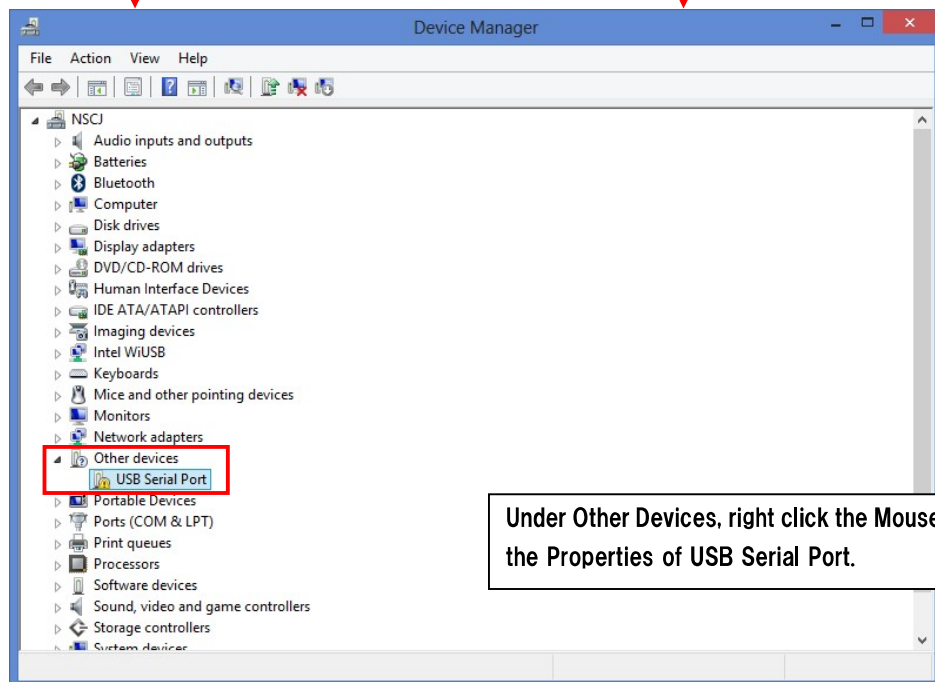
Device Manager

File Action View Help

NSCJ
Audio inputs and outputs
Batteries
Bluetooth
Computer
Disk drives
Display adapters
DVD/CD-ROM drives
Human Interface Devices
IDE ATA/ATAPI controllers
Imaging devices
Intel WiUSB
Keyboards
Mice and other pointing devices
Monitors
Network adapters
Other devices
USB Serial Port
Portable Devices
Ports (COM & LPT)
Print queues
Processors
Software devices
Sound, video and game controllers
Storage controllers
System devices

Under Other Devices, right click the Mouse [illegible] the Properties of USB Serial Port.